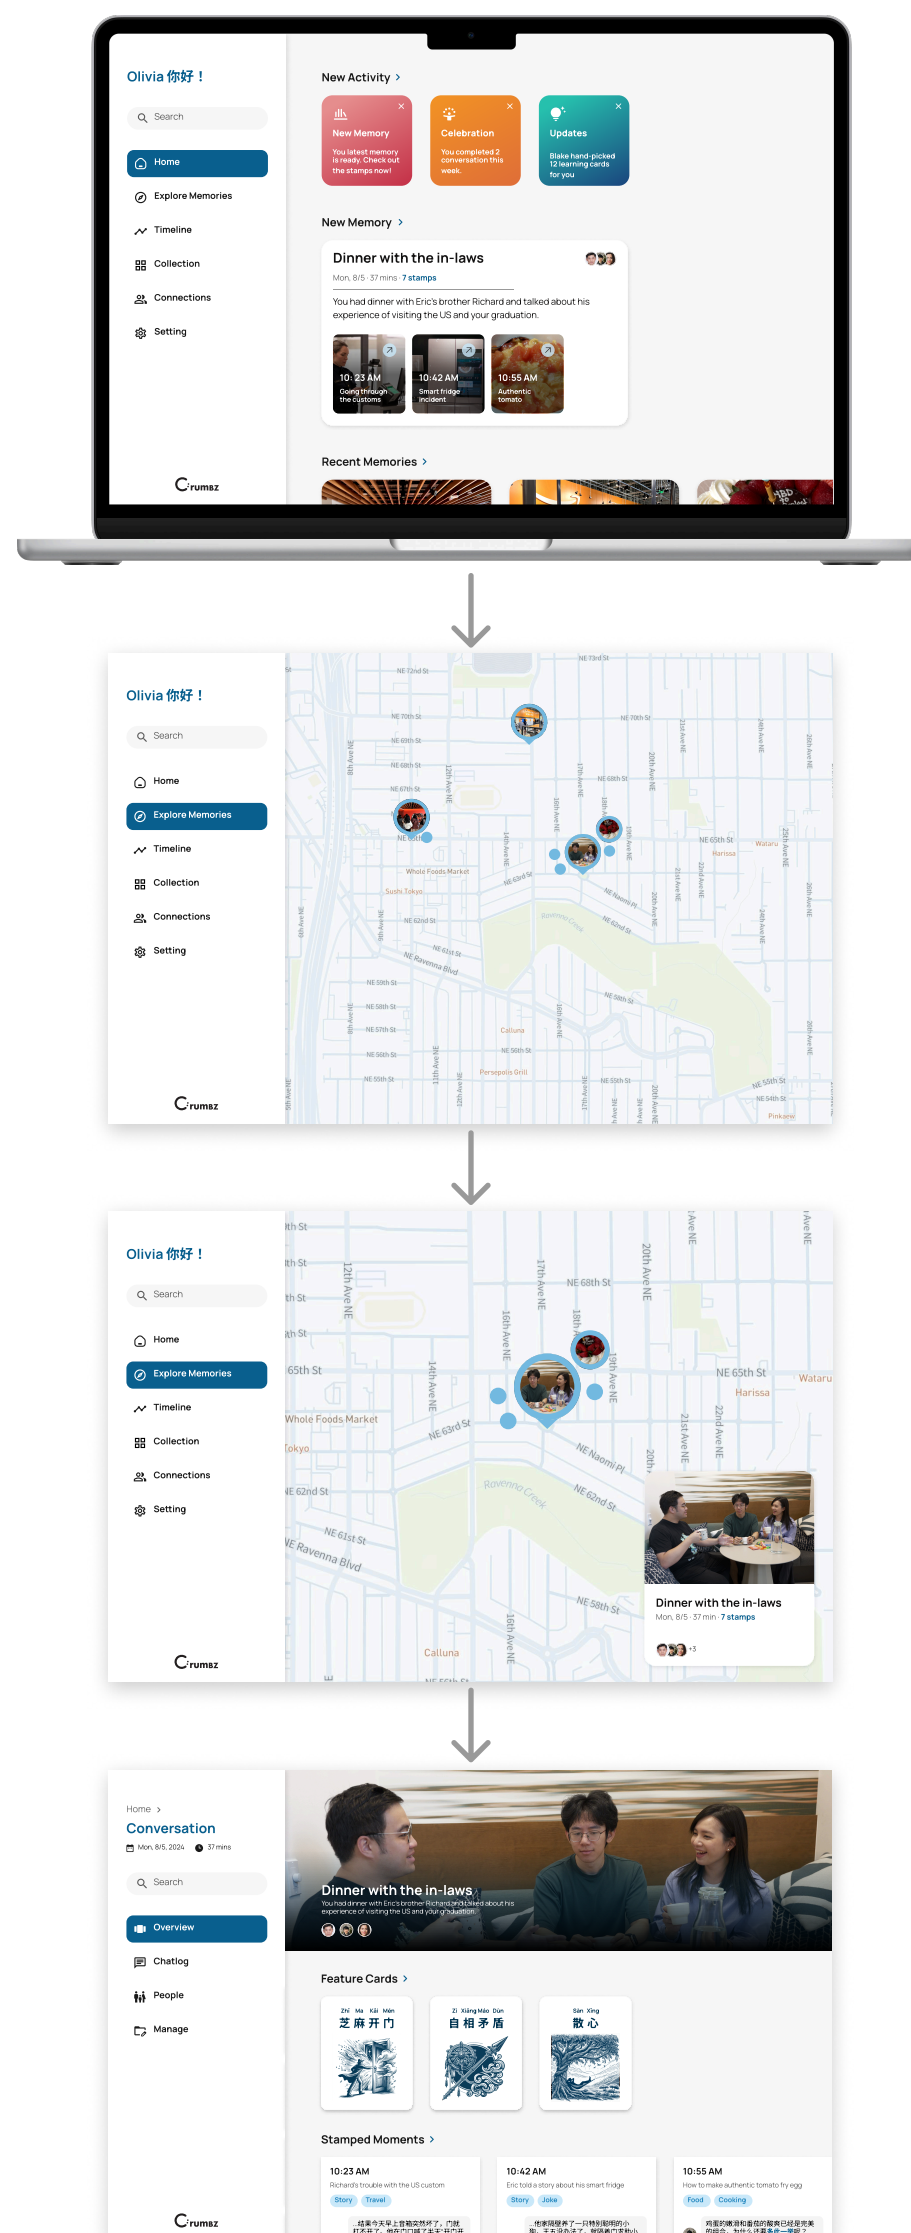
Olivia 你好！

Search

Home

Explore Memories

Timeline

Collection

Connections

Setting

Crumbz

New Activity >

New Memory
You latest memory is ready. Check out the stamps now!

Celebration
You completed 2 conversation this week.

Updates
Blake hand-picked 12 learning cards for you

New Memory >

Dinner with the in-laws
Mon, 8/5 · 37 mins · 7 stamps

You had dinner with Eric's brother Richard and talked about his experience of visiting the US and your graduation.

10: 23 AM
Going through the customs

10:42 AM
Smart fridge incident

10:55 AM
Authentic tomato

Recent Memories >

Olivia 你好！

Search

Home

Explore Memories

Timeline

Collection

Connections

Setting

Crumbz

NE 73rd St
NE 72nd St
NE 70th St
NE 69th St
NE 68th St
NE 67th St
NE 65th St
NE 63rd St
NE 62nd St
NE 61st St
NE Ravenna Blvd
NE 59th St
NE 58th St
NE 57th St
NE 56th St
NE 55th St
NE 54th St
NE Naomi Pl
Whole Foods Market
Sushi Tokyo
Ravenna Creek
Calluna
Persepolis Grill
Harissa
Wataru
Pinkaew

Olivia 你好！

Search

Home

Explore Memories

Timeline

Collection

Connections

Setting

Crumbz

NE 68th St
65th St
NE 65th St
Whole Foods Market
Tokyo
NE 63rd St
NE 62nd St
NE 61st St
NE Ravenna Blvd
Ravenna Creek
NE Naomi Pl
NE 62nd St
NE 58th St
Calluna
Harissa
Wataru
12th Ave NE
14th Ave NE
16th Ave NE
17th Ave NE
18th
19th Ave NE
20th Ave NE
21st Ave NE
22nd Ave NE

Dinner with the in-laws
Mon, 8/5 · 37 min · 7 stamps
+3

Home >
Conversation
Mon, 8/5, 2024   37 mins

Search

Overview

Chatlog

People

Manage

Crumbz

Dinner with the in-laws
You had dinner with Eric's brother Richard and talked about his experience of visiting the US and your graduation

Feature Cards >

Zhī Ma Kāi Mén
芝麻开门

Zì Xiāng Máo Dùn
自相矛盾

Sàn Xīng
散心

Stamped Moments >

10:23 AM
Richard's trouble with the US custom
Story  Travel

10:42 AM
Eric told a story about his smart fridge
Story  Joke

10:55 AM
How to make authentic tomato fry egg
Food  Cooking